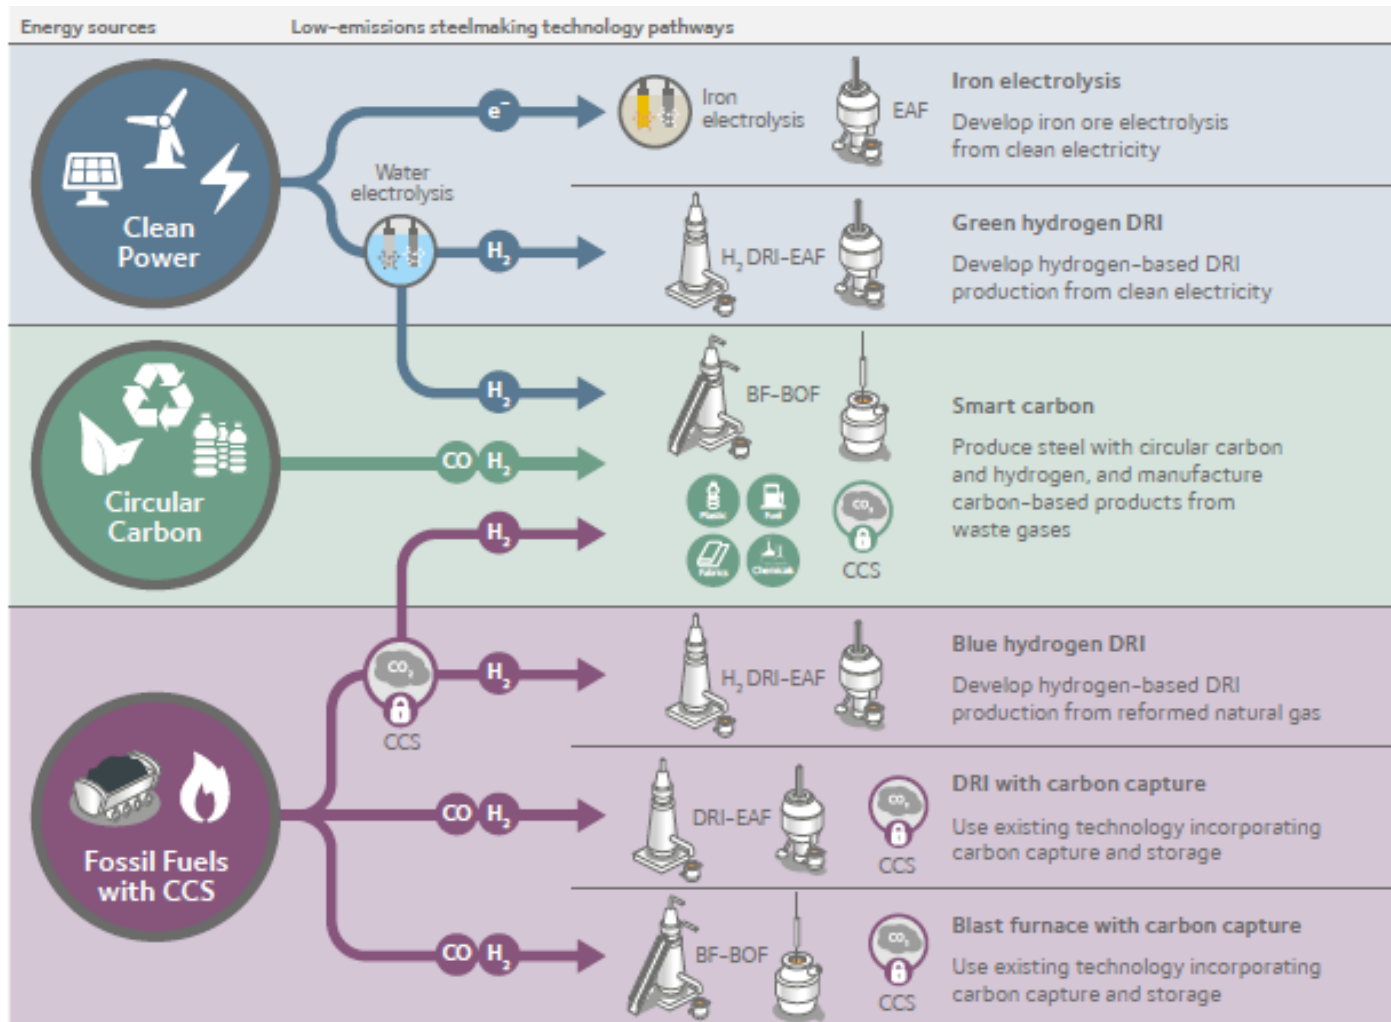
Energy sources

Low-emissions steelmaking technology pathways

Clean Power

$e^-$

Water electrolysis

$H_2$

Iron electrolysis

EAF

Iron electrolysis

Develop iron ore electrolysis from clean electricity

$H_2$ DRI-EAF

Green hydrogen DRI

Develop hydrogen-based DRI production from clean electricity

Circular Carbon

$H_2$

CO $H_2$

$H_2$

BF-BOF

Plastic

Fuel

Fabrics

Chemicals

$CO_2$

CCS

Smart carbon

Produce steel with circular carbon and hydrogen, and manufacture carbon-based products from waste gases

Fossil Fuels with CCS

$CO_2$

CCS

$H_2$

$H_2$ DRI-EAF

Blue hydrogen DRI

Develop hydrogen-based DRI production from reformed natural gas

CO $H_2$

DRI-EAF

$CO_2$

CCS

DRI with carbon capture

Use existing technology incorporating carbon capture and storage

CO $H_2$

BF-BOF

$CO_2$

CCS

Blast furnace with carbon capture

Use existing technology incorporating carbon capture and storage